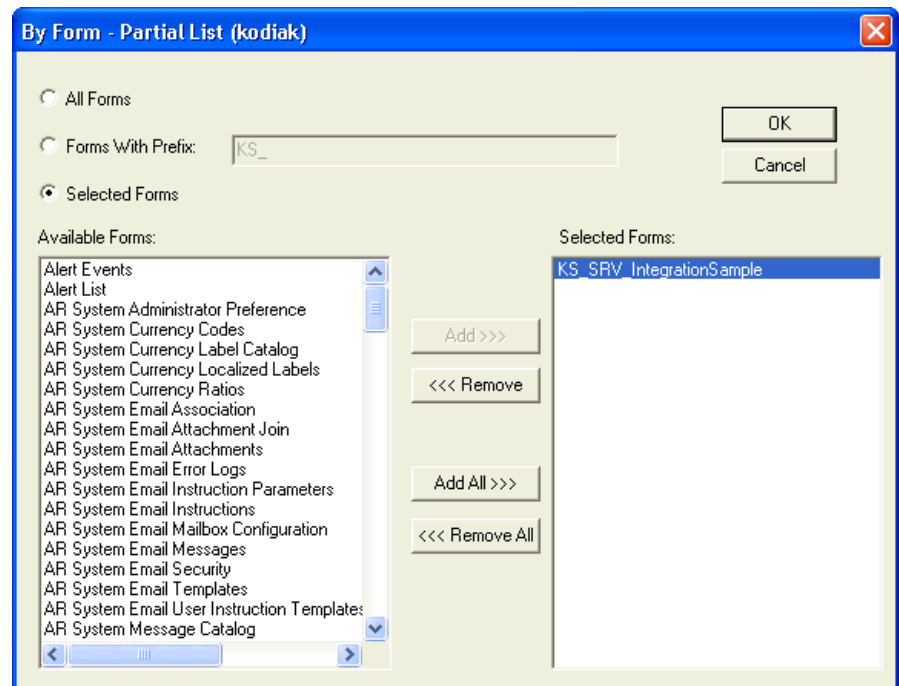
By Form - Partial List (kodiak)

All Forms

Forms With Prefix: KS_

Selected Forms

OK

Cancel

Available Forms:

Alert Events
Alert List
AR System Administrator Preference
AR System Currency Codes
AR System Currency Label Catalog
AR System Currency Localized Labels
AR System Currency Ratios
AR System Email Association
AR System Email Attachment Join
AR System Email Attachments
AR System Email Error Logs
AR System Email Instruction Parameters
AR System Email Instructions
AR System Email Mailbox Configuration
AR System Email Messages
AR System Email Security
AR System Email Templates
AR System Email User Instruction Templates
AR System Message Catalog

Add >>>

<<< Remove

Add All >>>

<<< Remove All

Selected Forms:

KS_SRV_IntegrationSample